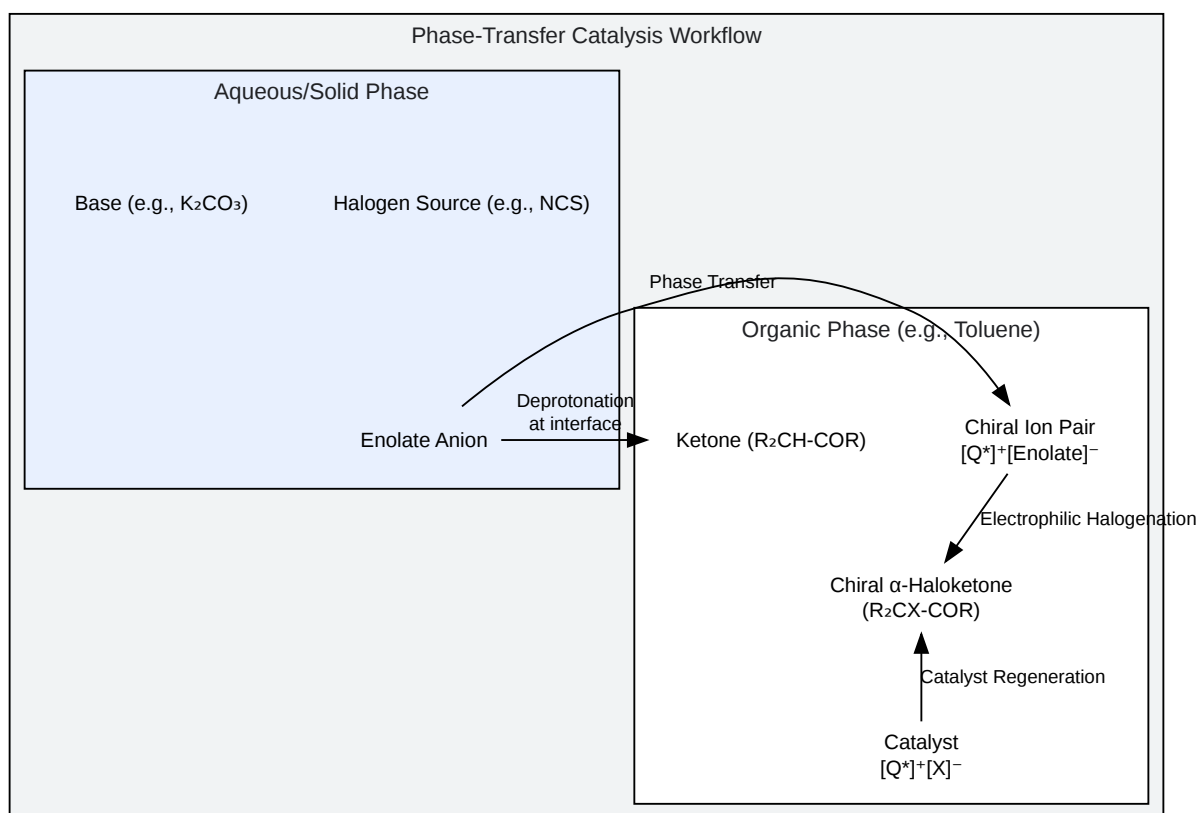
Phase-Transfer Catalysis Workflow

Aqueous/Solid Phase

Base (e.g., $K_2CO_3$)

Halogen Source (e.g., NCS)

Phase Transfer

Organic Phase (e.g., Toluene)

Deprotonation at interface

Enolate Anion

Ketone ($R_2$CH-COR)

Chiral Ion Pair $[Q^*]^+[\text{Enolate}]^-$

Electrophilic Halogenation

Chiral α-Haloketone ($R_2$CX-COR)

Catalyst Regeneration

Catalyst $[Q^*]^+[X]^-$